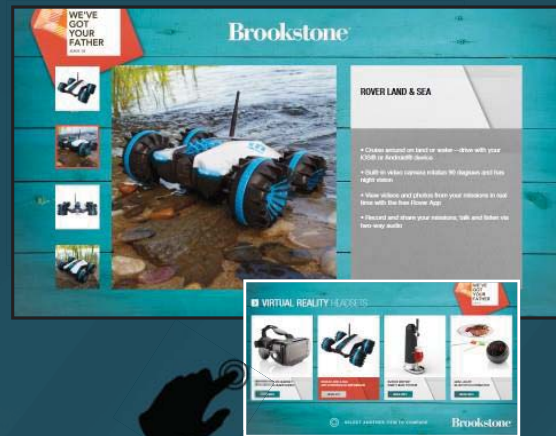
WE'VE GOT YOUR FATHER

JUNE 18

Brookstone

ROVER LAND & SEA

• Cruise around on land or water—drive with your iOS® or Android® device

• Built-in video camera rotates 90 degrees and has night vision

• View videos and photos from your missions in real time with the free Rover App

• Record and share your missions; talk and listen via two-way audio

VIRTUAL REALITY HEADSETS

WE'VE GOT YOUR FATHER

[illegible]

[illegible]

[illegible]

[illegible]

SELECT ANOTHER ITEM TO COMPARE

Brookstone